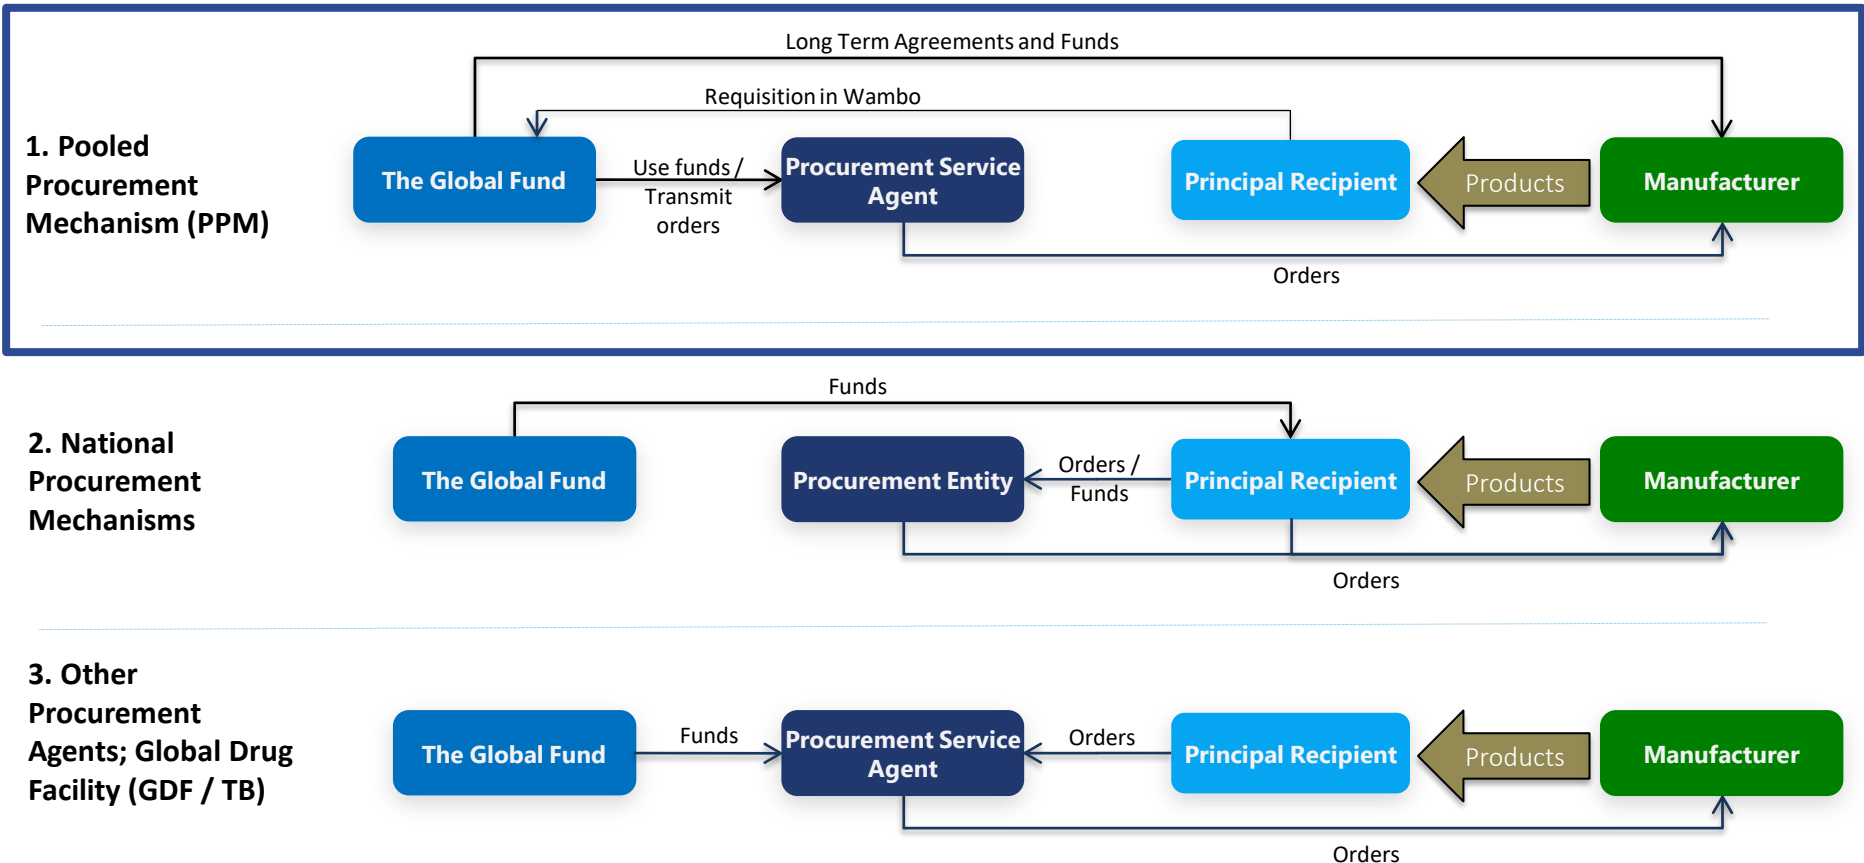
1. Pooled Procurement Mechanism (PPM)

Long Term Agreements and Funds

Requisition in Wambo

The Global Fund

Use funds / Transmit orders

Procurement Service Agent

Principal Recipient

Products

Manufacturer

Orders

2. National Procurement Mechanisms

Funds

The Global Fund

Procurement Entity

Orders / Funds

Principal Recipient

Products

Manufacturer

Orders

3. Other Procurement Agents; Global Drug Facility (GDF / TB)

The Global Fund

Funds

Procurement Service Agent

Orders

Principal Recipient

Products

Manufacturer

Orders